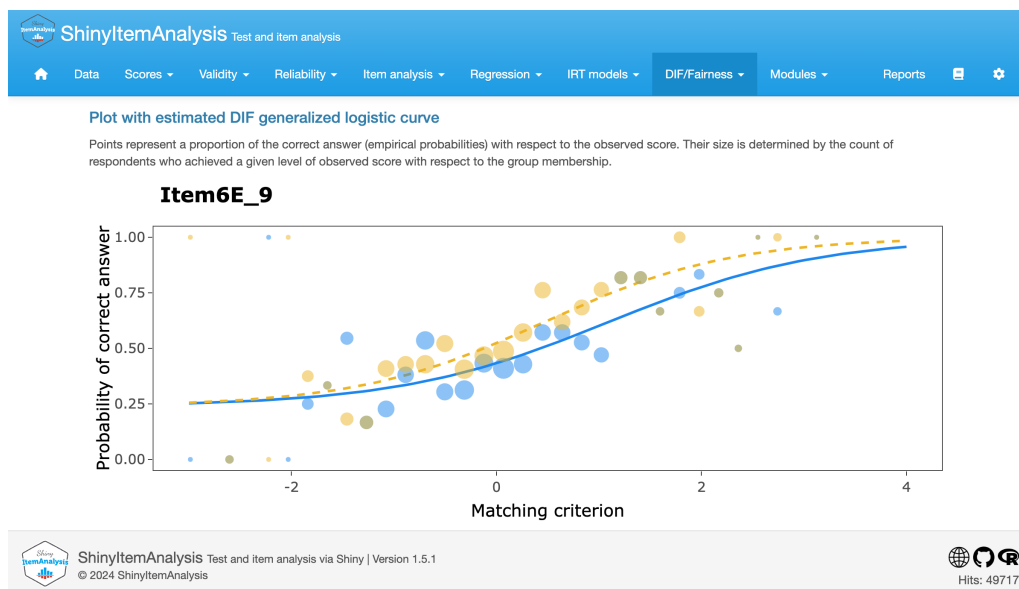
Shiny ItemAnalysis

ShinyItemAnalysis Test and item analysis

Data Scores ▾ Validity ▾ Reliability ▾ Item analysis ▾ Regression ▾ IRT models ▾ DIF/Fairness ▾ Modules ▾ Reports

Plot with estimated DIF generalized logistic curve

Points represent a proportion of the correct answer (empirical probabilities) with respect to the observed score. Their size is determined by the count of respondents who achieved a given level of observed score with respect to the group membership.

Item6E_9

Probability of correct answer

1.00
0.75
0.50
0.25
0.00

-2
0
2
4

Matching criterion

Shiny ItemAnalysis

ShinyItemAnalysis Test and item analysis via Shiny | Version 1.5.1
© 2024 ShinyItemAnalysis

Hits: 49717